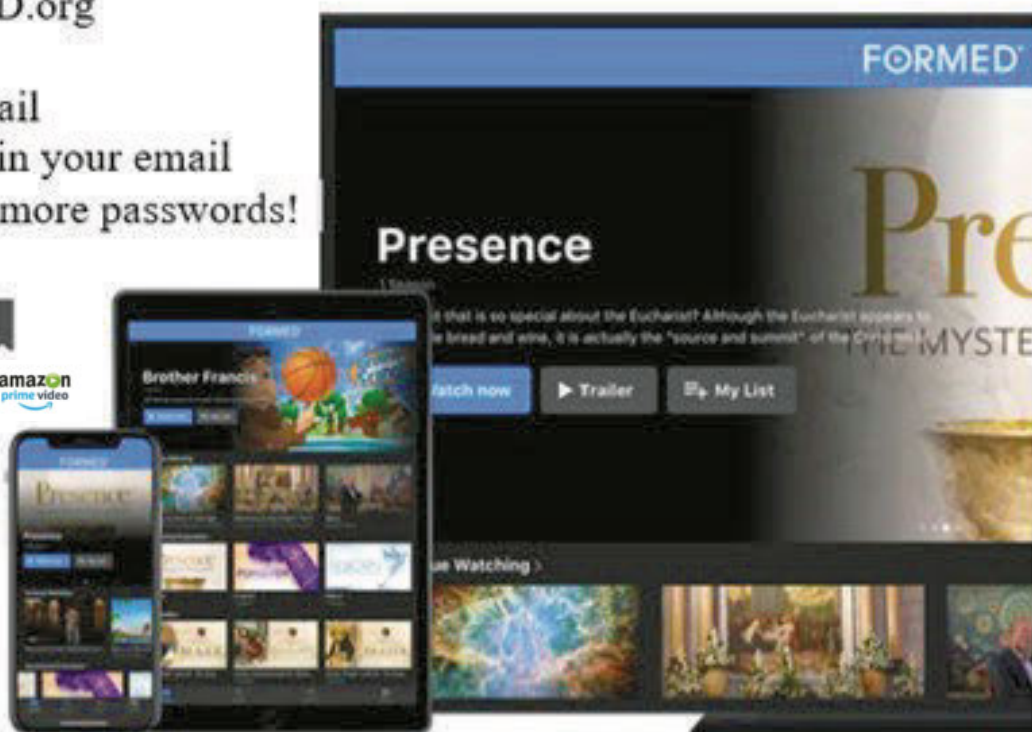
D.org

ail
in your email
more passwords!

amazon
prime video

FORMED

Presence

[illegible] that is so special about the Eucharist? Although the Eucharist appears to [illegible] bread and wine, it is actually the "source and summit" of the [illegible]

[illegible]atch now

▶ Trailer

My List

Pre
THE MYSTE

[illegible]ue Watching >

FORMED

Brother Francis

FORMED

Presence